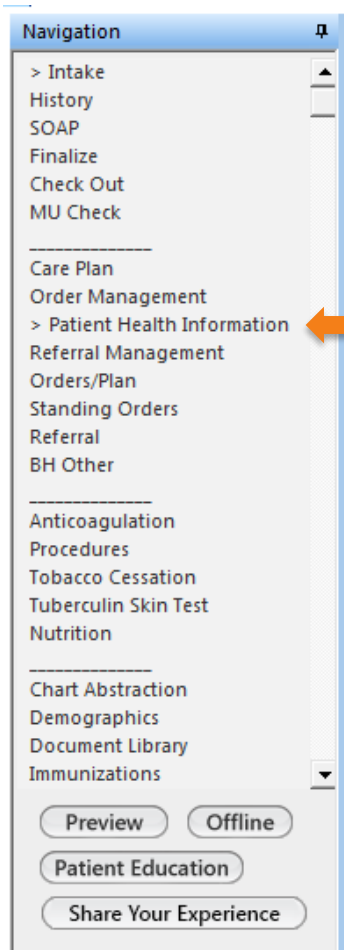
Navigation

> Intake
History
SOAP
Finalize
Check Out
MU Check
______________
Care Plan
Order Management
> Patient Health Information
Referral Management
Orders/Plan
Standing Orders
Referral
BH Other
______________
Anticoagulation
Procedures
Tobacco Cessation
Tuberculin Skin Test
Nutrition
______________
Chart Abstraction
Demographics
Document Library
Immunizations

Preview
Offline
Patient Education
Share Your Experience